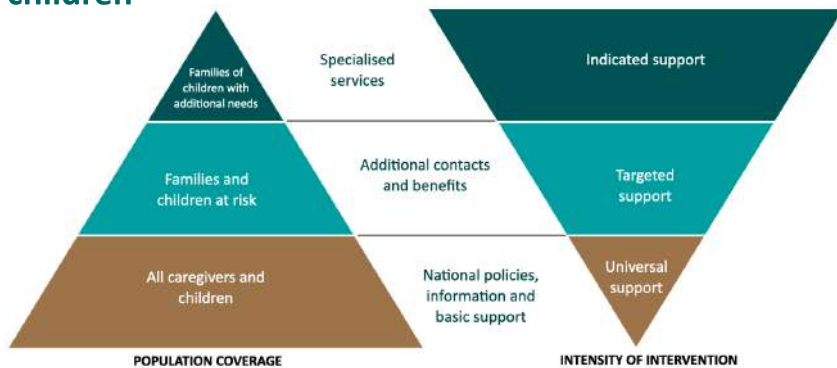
children

Families of children with additional needs

Specialised services

Indicated support

Families and children at risk

Additional contacts and benefits

Targeted support

All caregivers and children

National policies, information and basic support

Universal support

POPULATION COVERAGE

INTENSITY OF INTERVENTION